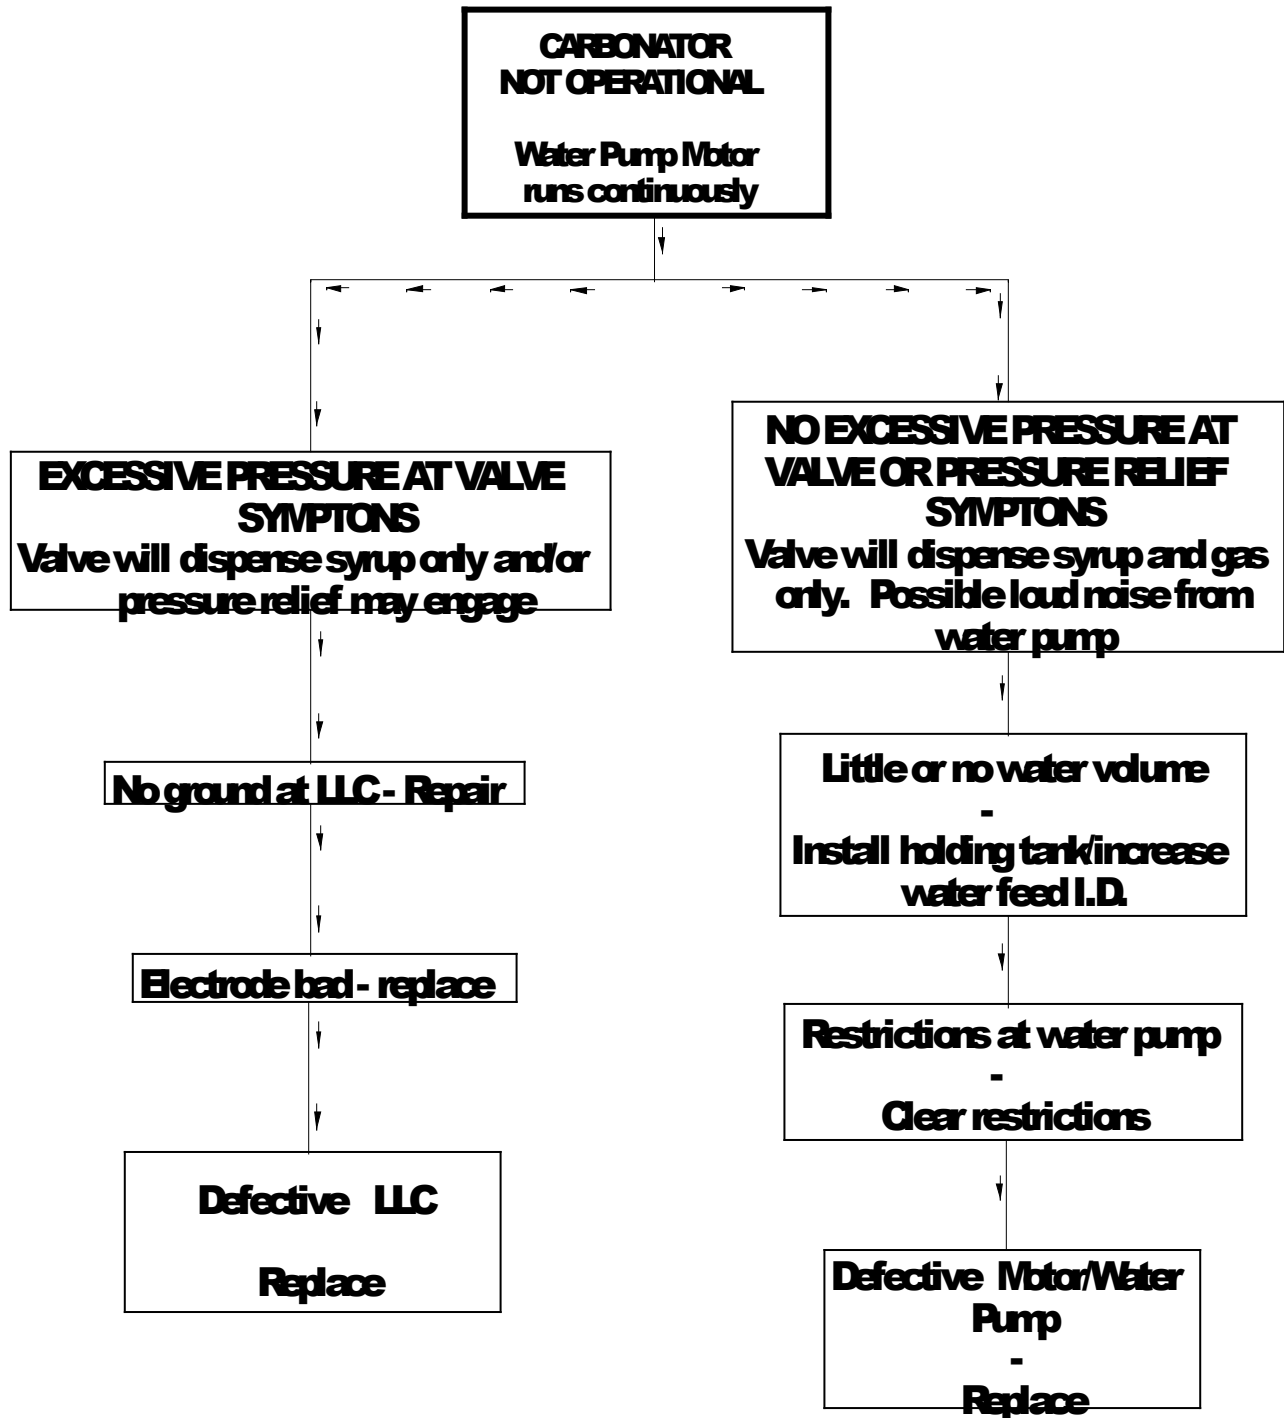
CARBONATOR NOT OPERATIONAL

Water Pump Motor runs continuously

EXCESSIVE PRESSURE AT VALVE SYMPTONS
Valve will dispense syrup only and/or pressure relief may engage

No ground at LLC - Repair

Electrode bad - replace

Defective LLC

Replace

NO EXCESSIVE PRESSURE AT VALVE OR PRESSURE RELIEF SYMPTONS
Valve will dispense syrup and gas only. Possible loud noise from water pump

Little or no water volume
-
Install holding tank/increase water feed I.D.

Restrictions at water pump
-
Clear restrictions

Defective Motor/Water Pump
-
Replace